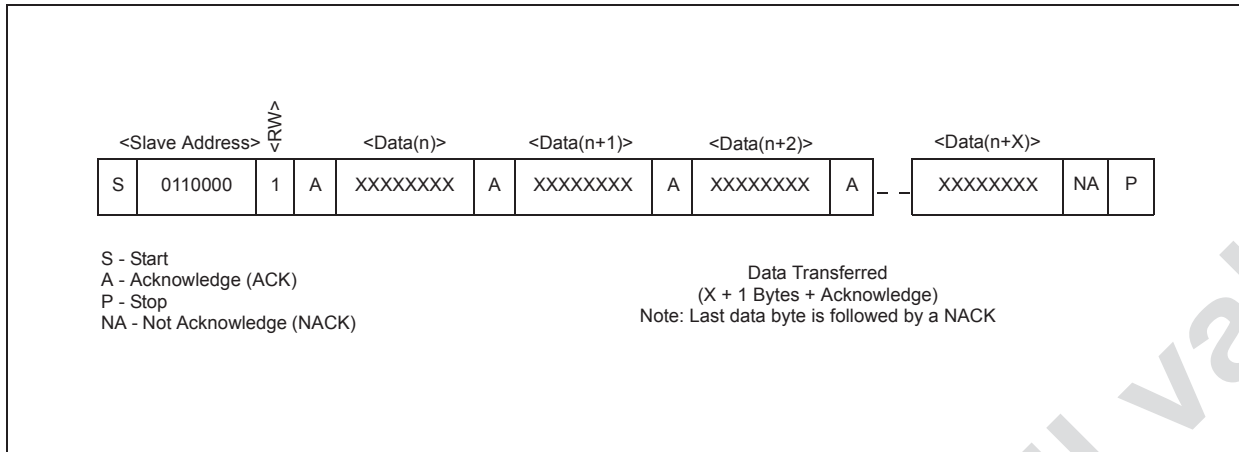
<Slave Address> <RW> <Data(n)> <Data(n+1)> <Data(n+2)> <Data(n+X)>

| S | 0110000 | 1 | A | XXXXXXXX | A | XXXXXXXX | A | XXXXXXXX | A | _ _ | XXXXXXXX | NA | P |
|---|---|---|---|---|---|---|---|---|---|---|---|---|---|

S - Start
A - Acknowledge (ACK)
P - Stop
NA - Not Acknowledge (NACK)

Data Transferred
(X + 1 Bytes + Acknowledge)
Note: Last data byte is followed by a NACK